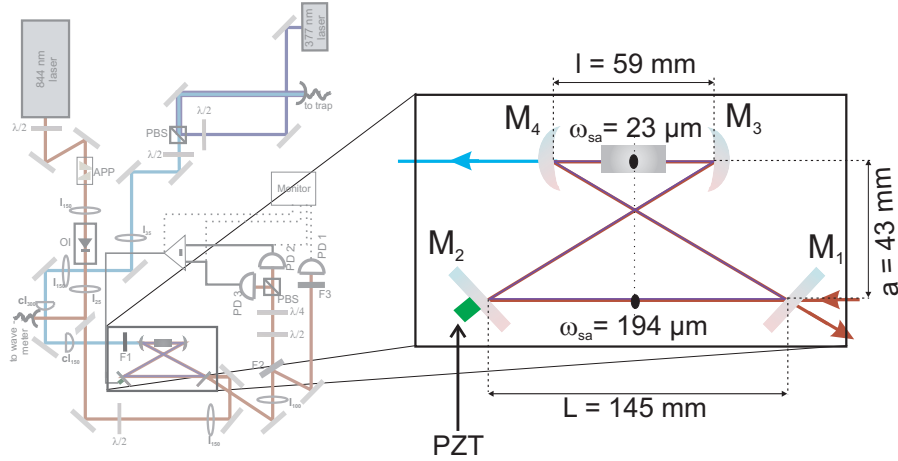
377 nm laser
844 nm laser
λ/2
to trap
PBS
λ/2
λ/2
APP
Monitor
$l_{150}$
OI
$l_{35}$
$l_{150}$
$l_{25}$
$cl_{250}$
$cl_{150}$
to wave meter
PD 2
PD 1
PD 3
PBS
F3
λ/4
λ/2
F1
F2
$l_{100}$
λ/2
$l_{150}$
l = 59 mm
$M_4$
$\omega_{sa}$= 23 μm
$M_3$
a = 43 mm
$M_2$
$M_1$
$\omega_{sa}$= 194 μm
L = 145 mm
PZT